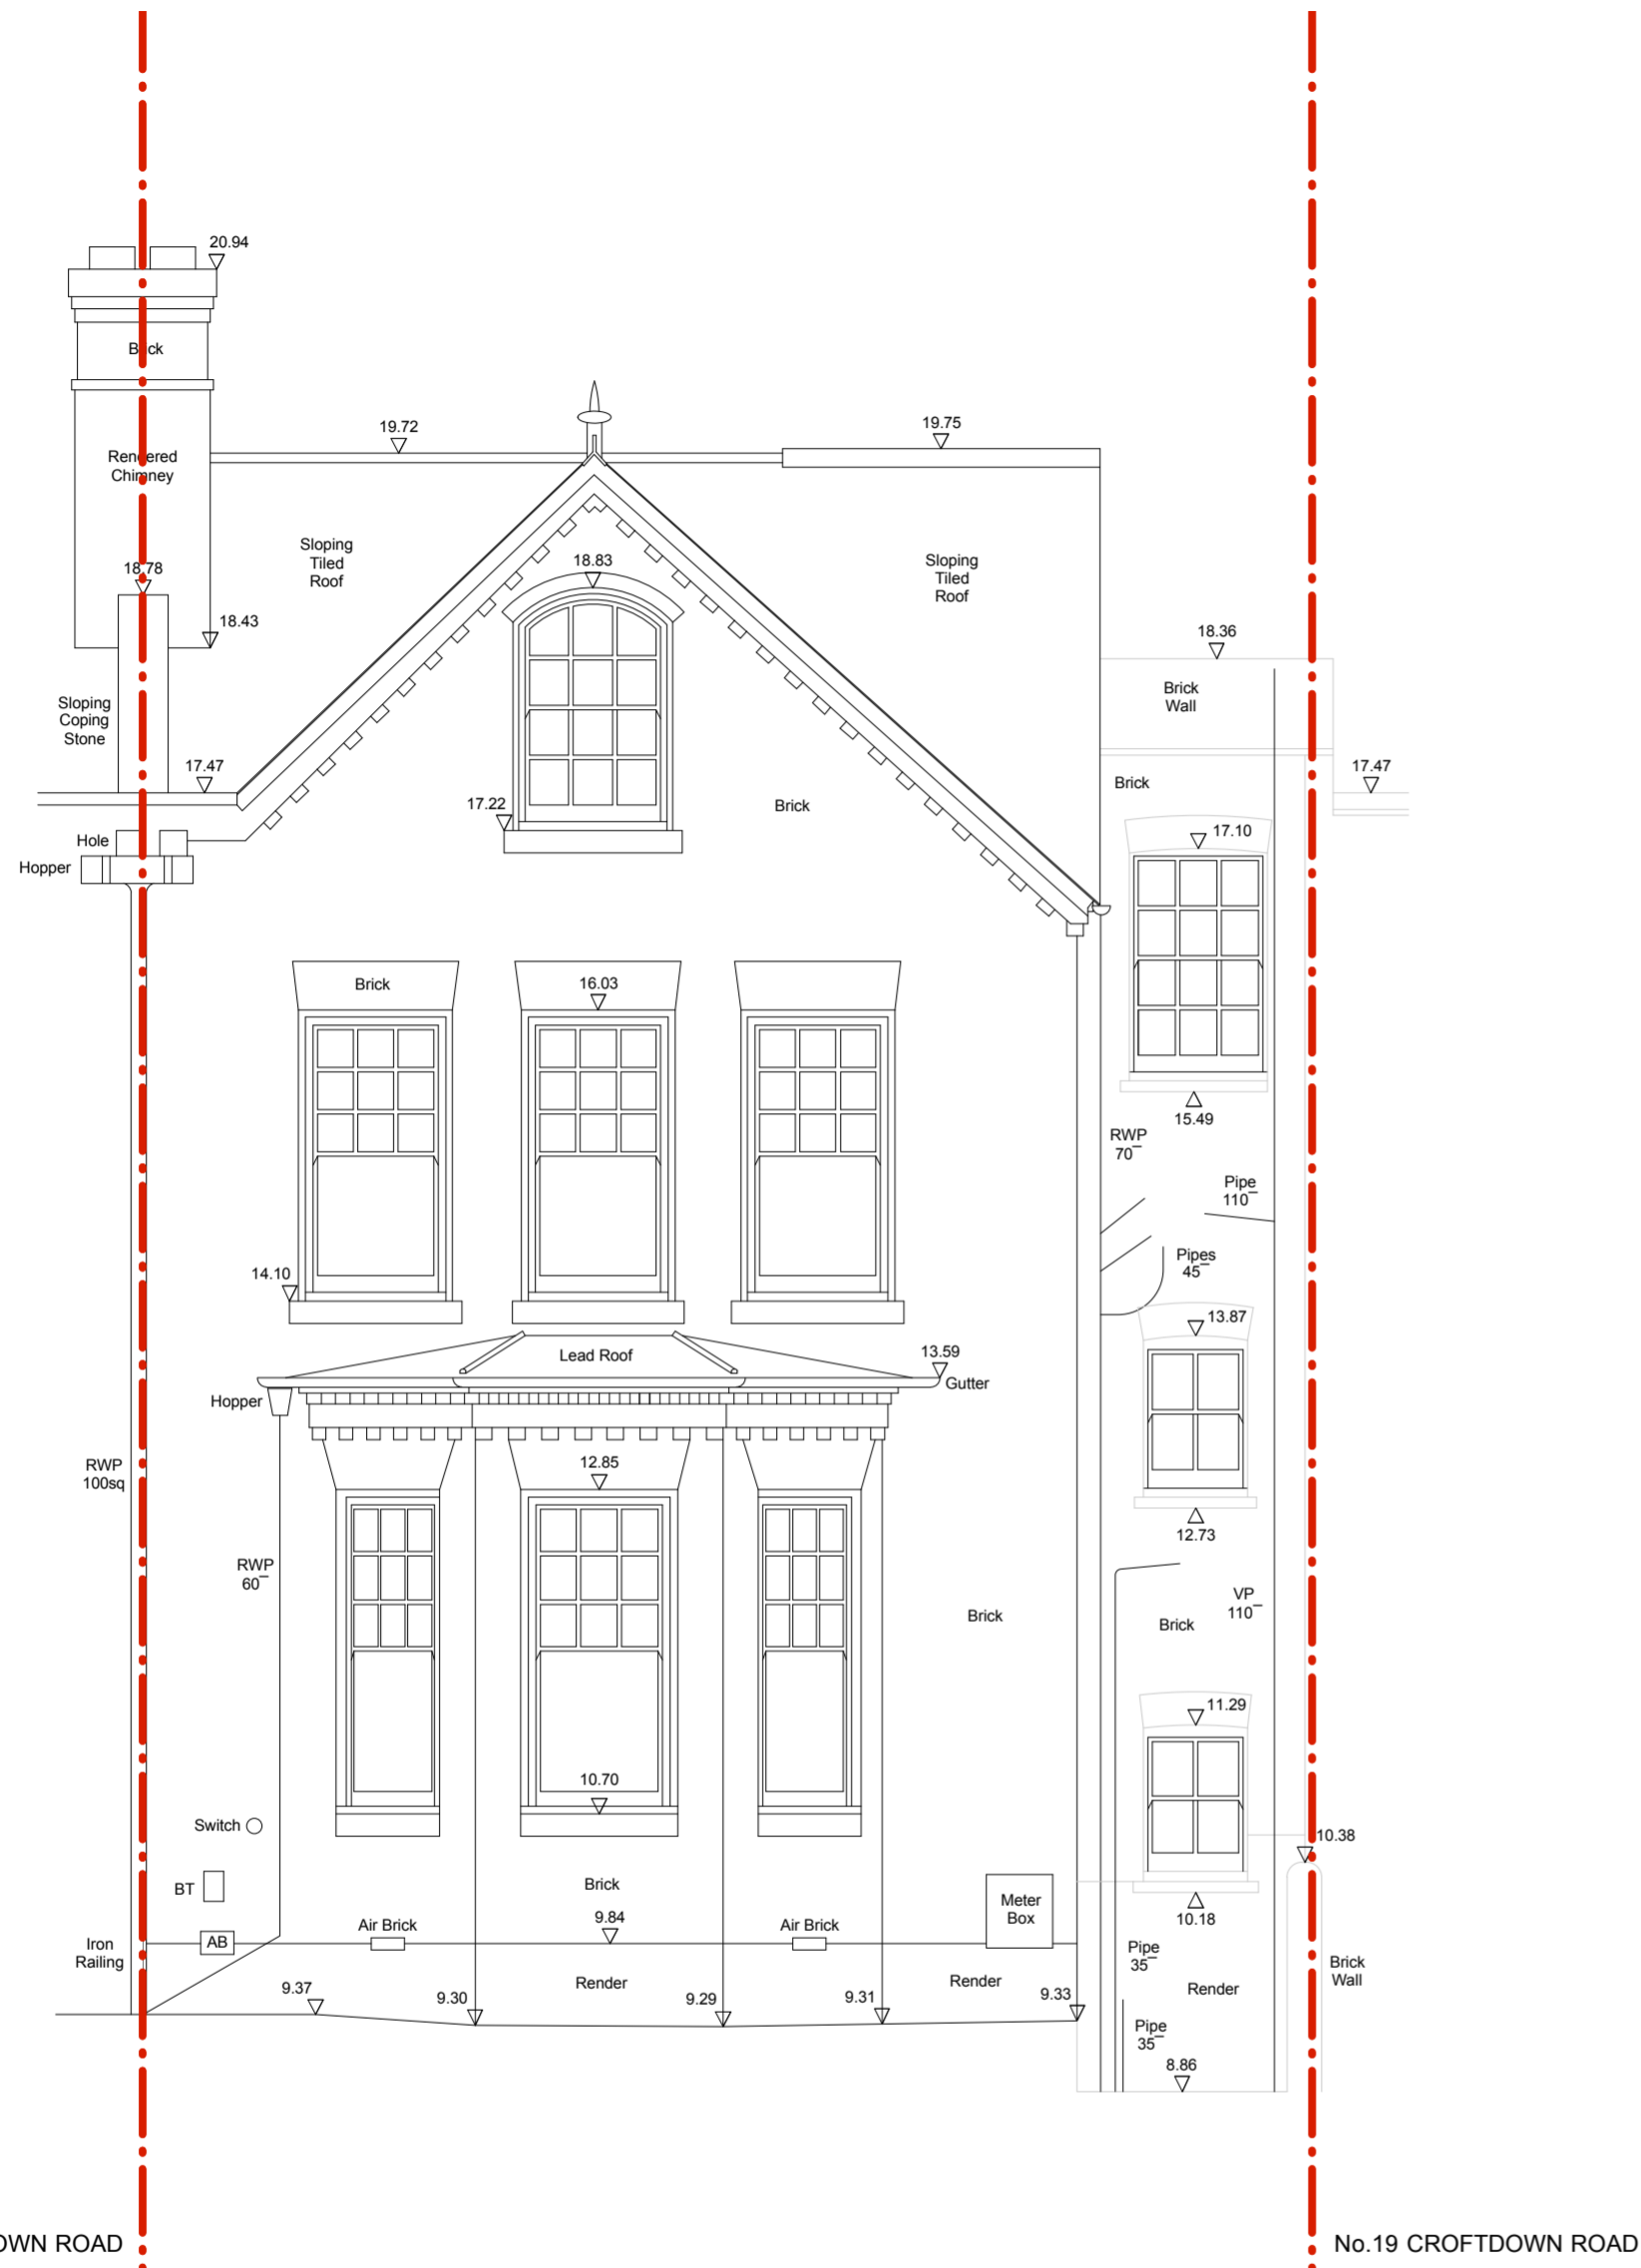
20.94

Brick

Rendered Chimney

19.72

19.75

Sloping Tiled Roof

Sloping Tiled Roof

18.78

18.83

18.43

18.36

Brick Wall

Sloping Coping Stone

17.47

17.47

17.22

Brick

Brick

Hole

Hopper

17.10

Brick

16.03

15.49

RWP 70

Pipe 110

Pipes 45

14.10

13.87

Lead Roof

13.59

Gutter

Hopper

12.73

RWP 100sq

12.85

RWP 60

VP 110

Brick

Brick

11.29

10.70

10.38

Switch

BT

Brick

Meter Box

10.18

Iron Railing

AB

Air Brick

9.84

Air Brick

Pipe 35

Brick Wall

9.37

9.30

Render

9.29

9.31

Render

9.33

Render

Pipe 35

8.86

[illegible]WN ROAD

No.19 CROFTDOWN ROAD